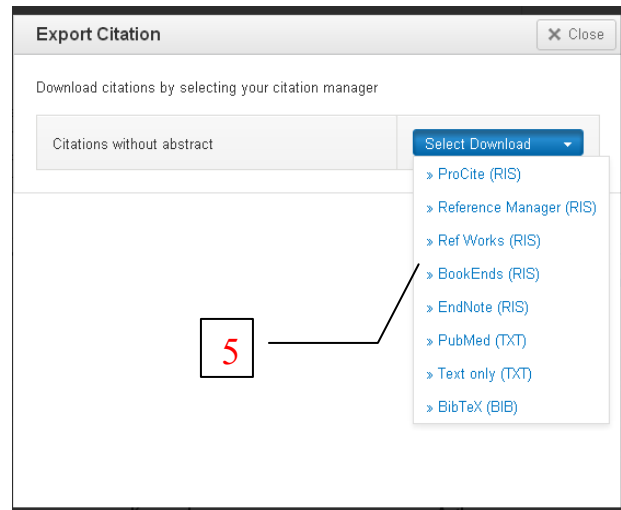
Export Citation

✕ Close

Download citations by selecting your citation manager

Citations without abstract

Select Download

» ProCite (RIS)
» Reference Manager (RIS)
» Ref Works (RIS)
» BookEnds (RIS)
» EndNote (RIS)
» PubMed (TXT)
» Text only (TXT)
» BibTeX (BIB)

5